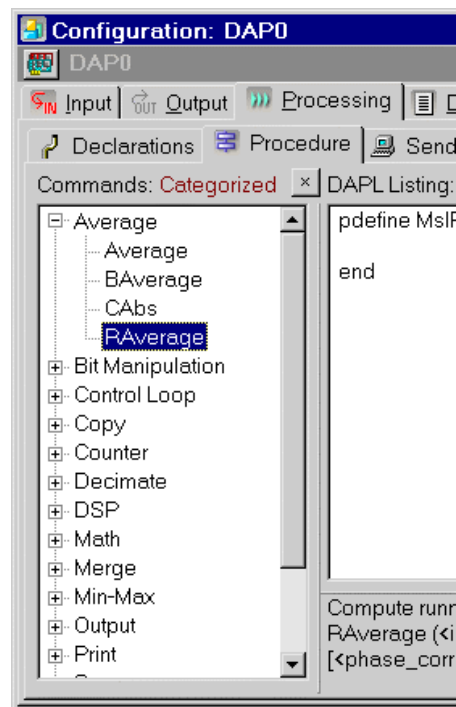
Configuration: DAP0

DAP0

Input | Output | Processing | D

Declarations | Procedure | Send

Commands: Categorized ×

DAPL Listing:

Average
Average
BAverage
CAbs
RAverage
Bit Manipulation
Control Loop
Copy
Counter
Decimate
DSP
Math
Merge
Min-Max
Output
Print

pdefine MsIP

end

Compute runn
RAverage (<i
[<phase_corr